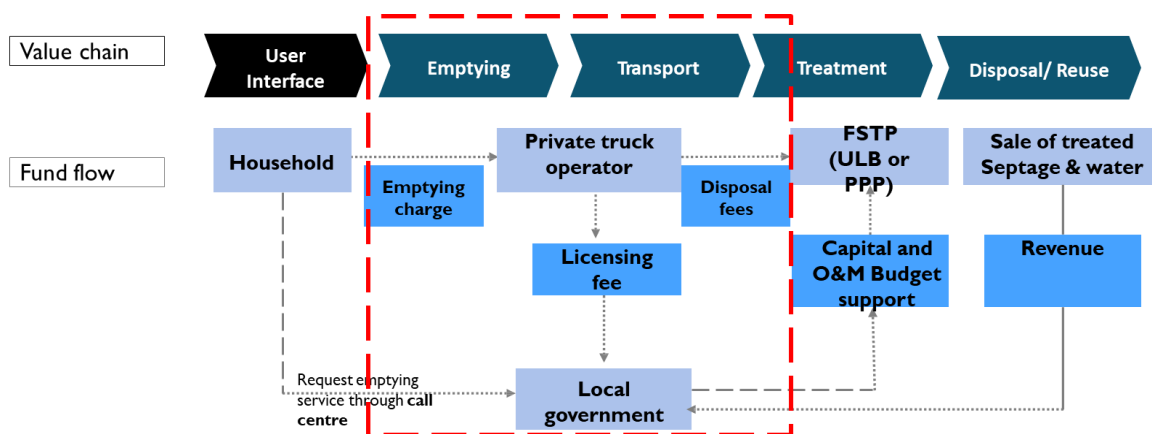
Value chain

User Interface

Emptying

Transport

Treatment

Disposal/ Reuse

Fund flow

Household

Emptying charge

Private truck operator

Disposal fees

FSTP (ULB or PPP)

Sale of treated Septage & water

Licensing fee

Capital and O&M Budget support

Revenue

Request emptying service through call centre

Local government